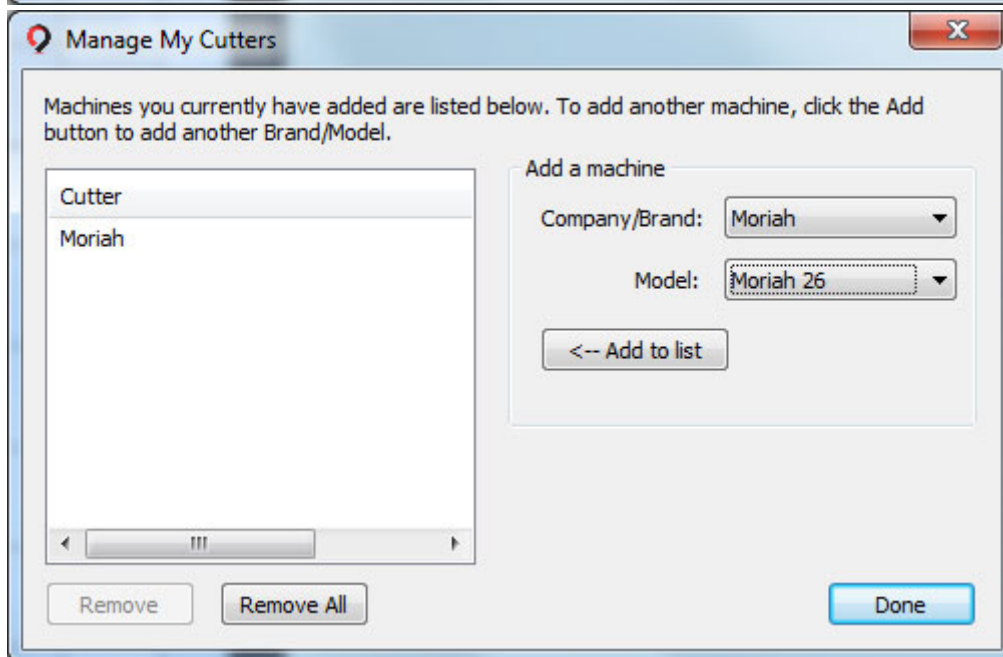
Manage My Cutters

Machines you currently have added are listed below. To add another machine, click the Add button to add another Brand/Model.

Cutter
Moriah

Add a machine
Company/Brand: Moriah
Model: Moriah 26
<-- Add to list

Remove
Remove All
Done